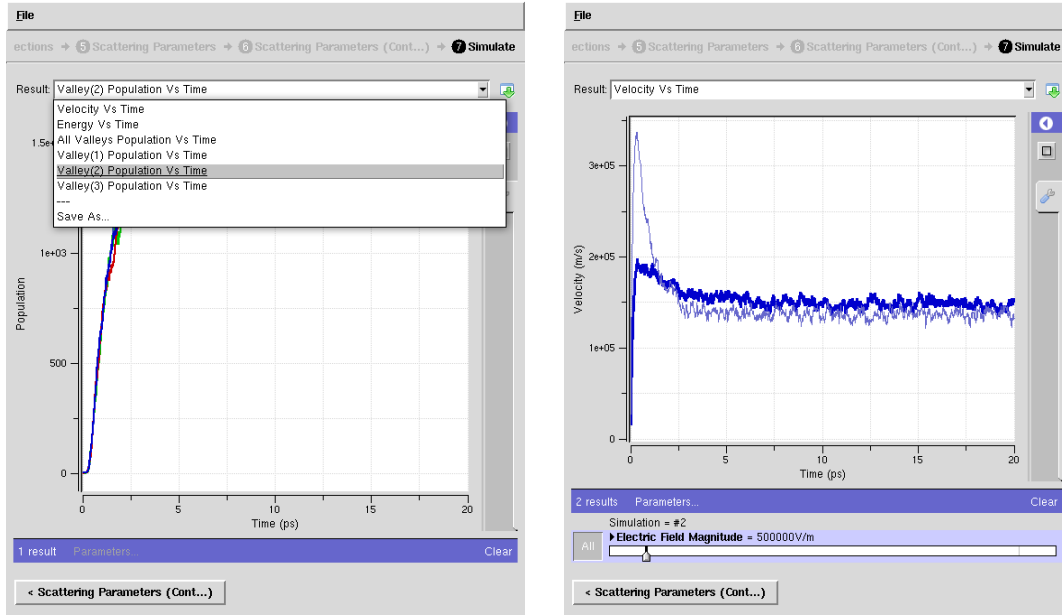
File

ections → 5 Scattering Parameters → 6 Scattering Parameters (Cont...) → 7 Simulate

Result: Valley(2) Population Vs Time

Velocity Vs Time
Energy Vs Time
All Valleys Population Vs Time
Valley(1) Population Vs Time
Valley(2) Population Vs Time
Valley(3) Population Vs Time
---
Save As...

1.5e

1e+03

Population

500

0

0 5 10 15 20

Time (ps)

1 result Parameters... Clear

< Scattering Parameters (Cont...)

File

ections → 5 Scattering Parameters → 6 Scattering Parameters (Cont...) → 7 Simulate

Result: Velocity Vs Time

3e+05

2e+05

Velocity (m/s)

1e+05

0

0 5 10 15 20

Time (ps)

2 results Parameters... Clear

Simulation = #2

All

Electric Field Magnitude = 500000V/m

< Scattering Parameters (Cont...)